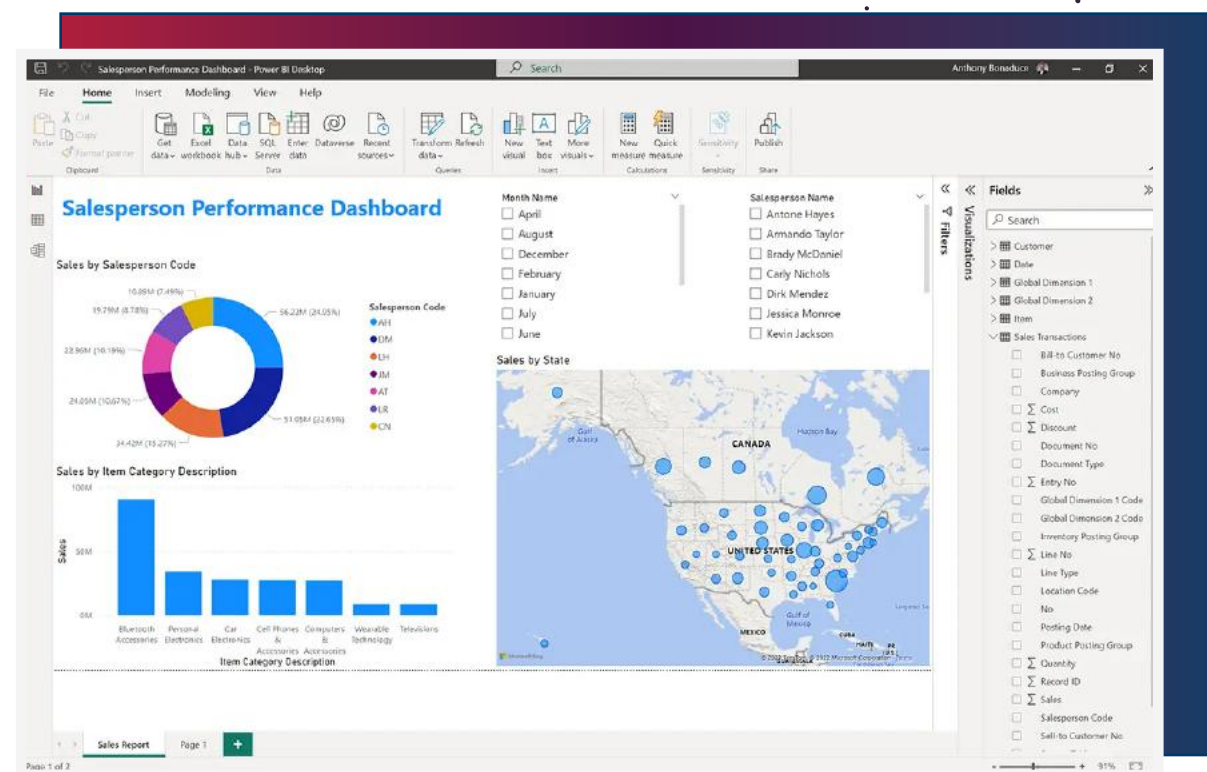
Salesperson Performance Dashboard - Power BI Desktop

Search

Anthony Bonaduce

File Home Insert Modeling View Help

Paste Cut Copy Format painter Clipboard

Get data Excel workbook Data hub SQL Server Enter data Dataverse Recent sources Data

Transform data Refresh Queries

New visual Text box More visuals Insert

New measure Quick measure Calculations

Sensitivity Sensitivity

Publish Share

Salesperson Performance Dashboard

Sales by Salesperson Code

10.89M (7.49%)

15.79M (8.78%)

22.96M (10.18%)

24.05M (10.67%)

34.42M (15.27%)

51.05M (22.65%)

56.22M (24.95%)

Salesperson Code
AH
DM
LH
JM
AT
LR
CN

Month Name
April
August
December
February
January
July
June

Salesperson Name
Antone Hayes
Armando Taylor
Brady McDaniel
Carly Nichols
Dirk Mendez
Jessica Monroe
Kevin Jackson

Sales by State

Gulf of Alaska
CANADA
Hudson Bay
UNITED STATES
Gulf of Mexico
MEXICO
CUBA
HAITI

© 2022 TomTom © 2022 Microsoft Corporation Terms

Sales by Item Category Description

100M
50M
0M

Sales

Bluetooth Accessories
Personal Electronics
Car Electronics
Cell Phones & Accessories
Computers & Accessories
Wearable Technology
Televisions

Item Category Description

Filters
Visualizations

Fields

Search

Customer
Date
Global Dimension 1
Global Dimension 2
Item
Sales Transactions
Bill-to Customer No
Business Posting Group
Company
Σ Cost
Σ Discount
Document No
Document Type
Σ Entry No
Global Dimension 1 Code
Global Dimension 2 Code
Inventory Posting Group
Σ Line No
Line Type
Location Code
No
Posting Date
Product Posting Group
Σ Quantity
Σ Record ID
Σ Sales
Salesperson Code
Sell-to Customer No

Sales Report
Page 1
+

Page 1 of 2

91%